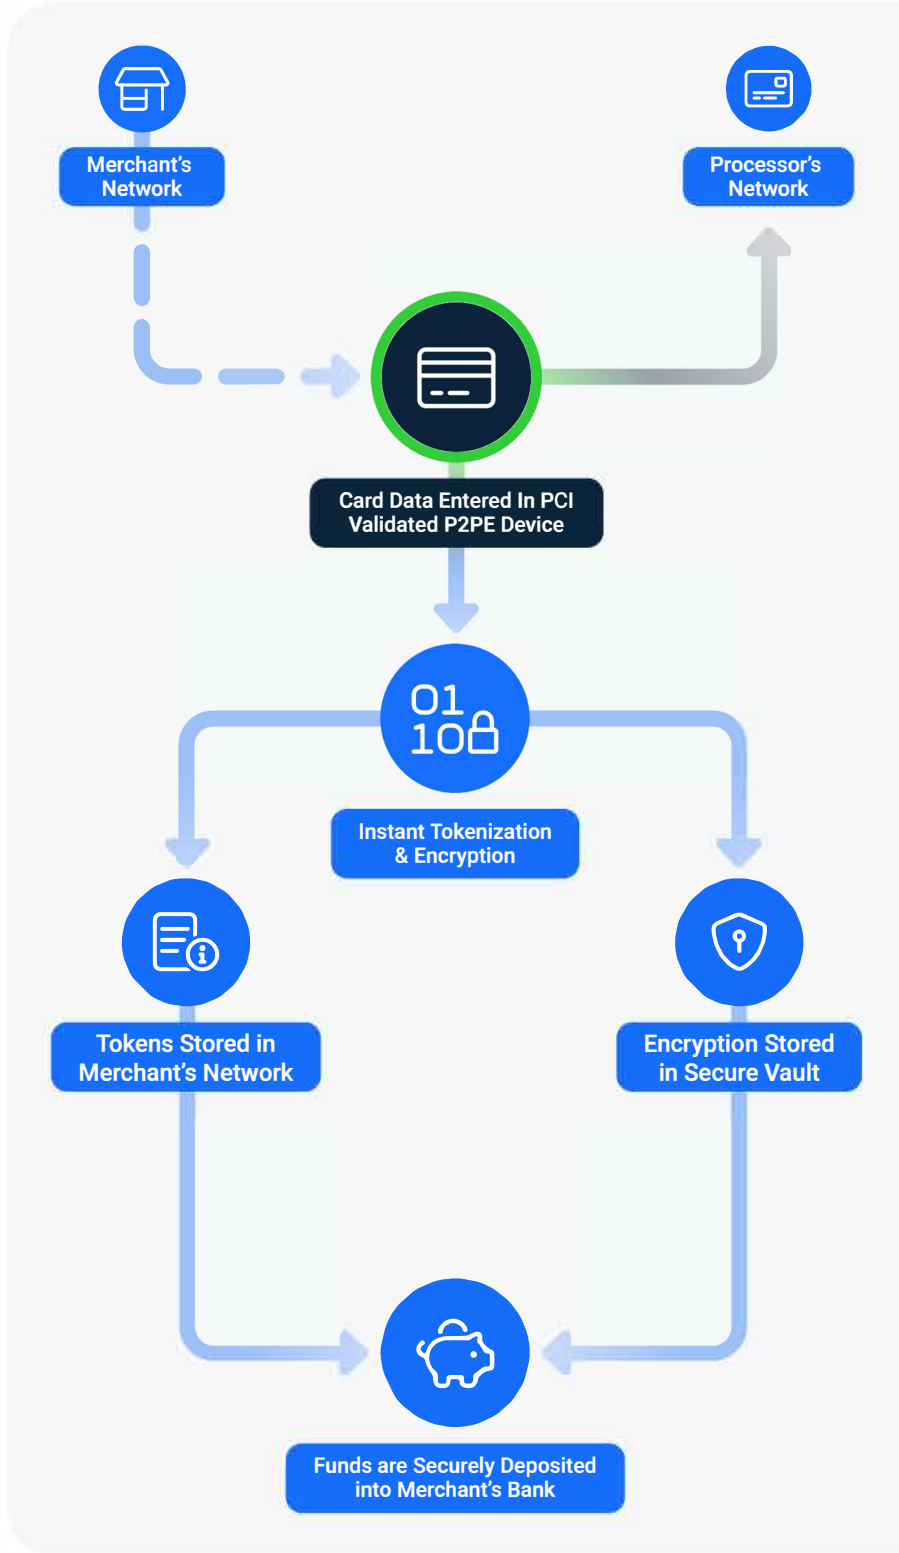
Merchant's Network

Processor's Network

Card Data Entered In PCI Validated P2PE Device

01
10

Instant Tokenization & Encryption

Tokens Stored in Merchant's Network

Encryption Stored in Secure Vault

Funds are Securely Deposited into Merchant's Bank